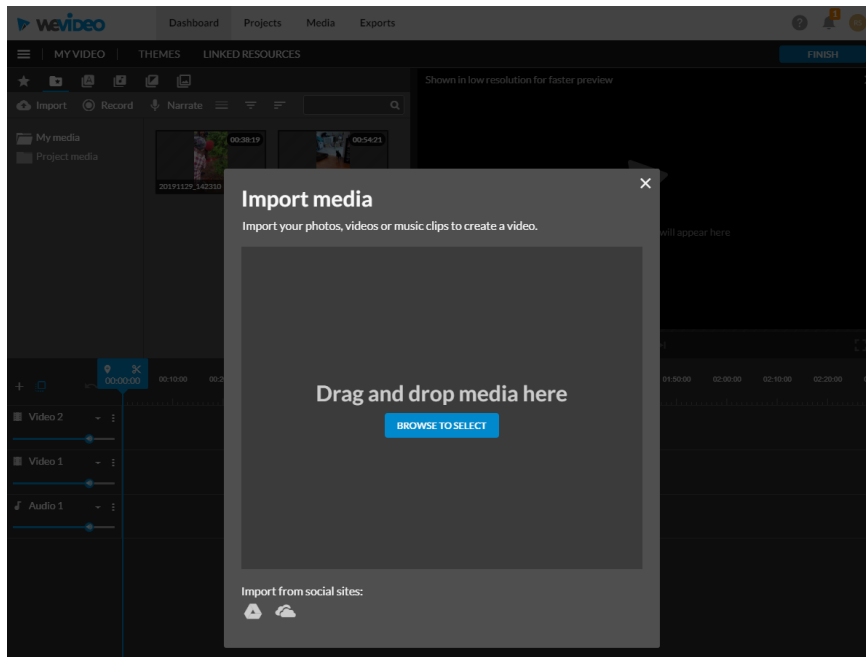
wevideo
Dashboard Projects Media Exports
1
MY VIDEO THEMES LINKED RESOURCES
FINISH
Import Record Narrate
My media
Project media
00:38:19
00:54:21
20191129_142310
Shown in low resolution for faster preview
will appear here
00:00:00
00:10:00
01:50:00 02:00:00 02:10:00 02:20:00
Video 2
Video 1
Audio 1

Import media
Import your photos, videos or music clips to create a video.

Drag and drop media here
BROWSE TO SELECT

Import from social sites: